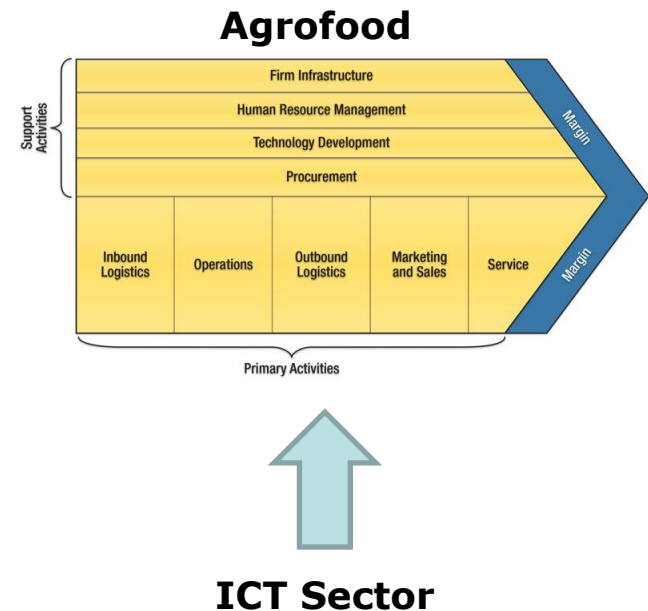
Agrofood

Support Activities

Firm Infrastructure

Human Resource Management

Technology Development

Procurement

Margin

Inbound Logistics

Operations

Outbound Logistics

Marketing and Sales

Service

Margin

Primary Activities

ICT Sector